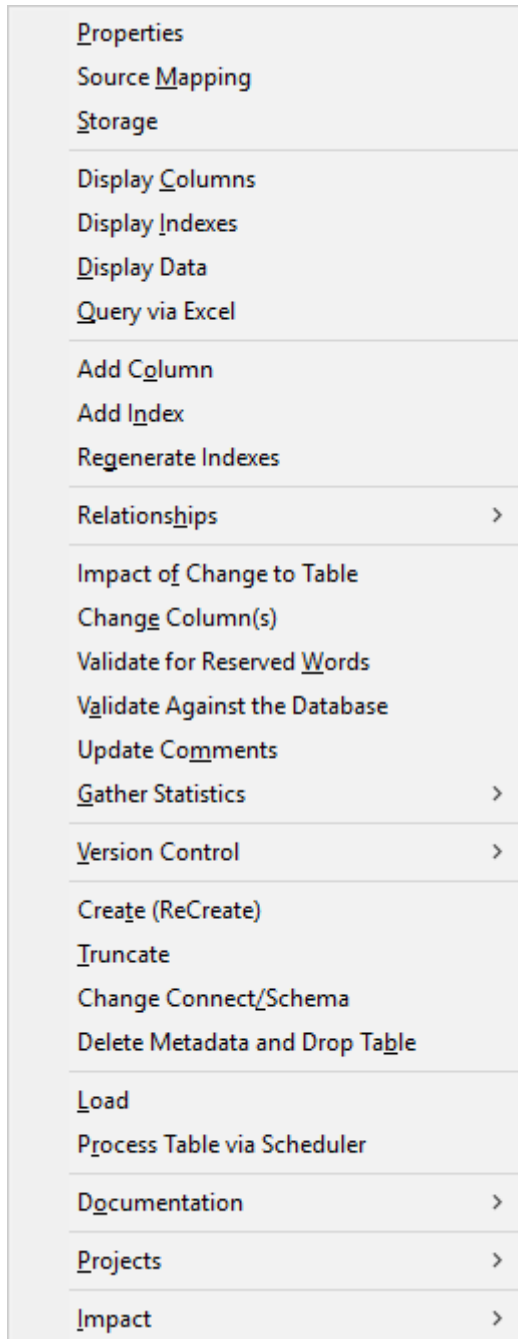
Properties
Source Mapping
Storage

Display Columns
Display Indexes
Display Data
Query via Excel

Add Column
Add Index
Regenerate Indexes

Relationships >

Impact of Change to Table
Change Column(s)
Validate for Reserved Words
Validate Against the Database
Update Comments
Gather Statistics >

Version Control >

Create (ReCreate)
Truncate
Change Connect/Schema
Delete Metadata and Drop Table

Load
Process Table via Scheduler

Documentation >

Projects >

Impact >